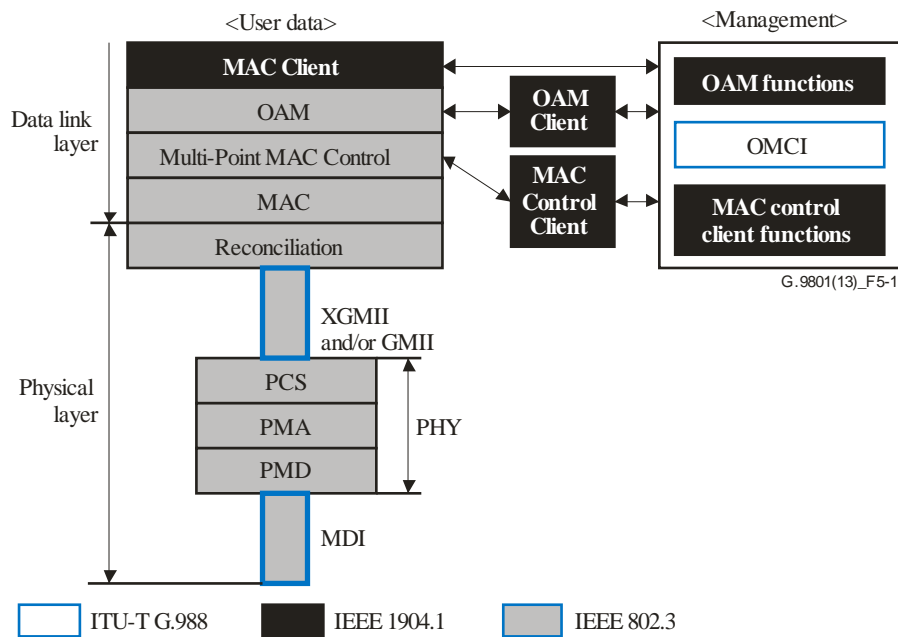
<User data>

<Management>

MAC Client

OAM

Multi-Point MAC Control

MAC

Reconciliation

Data link layer

OAM Client

MAC Control Client

OAM functions

OMCI

MAC control client functions

G.9801(13)_F5-1

XGMII and/or GMII

Physical layer

PCS

PMA

PMD

PHY

MDI

ITU-T G.988

IEEE 1904.1

IEEE 802.3